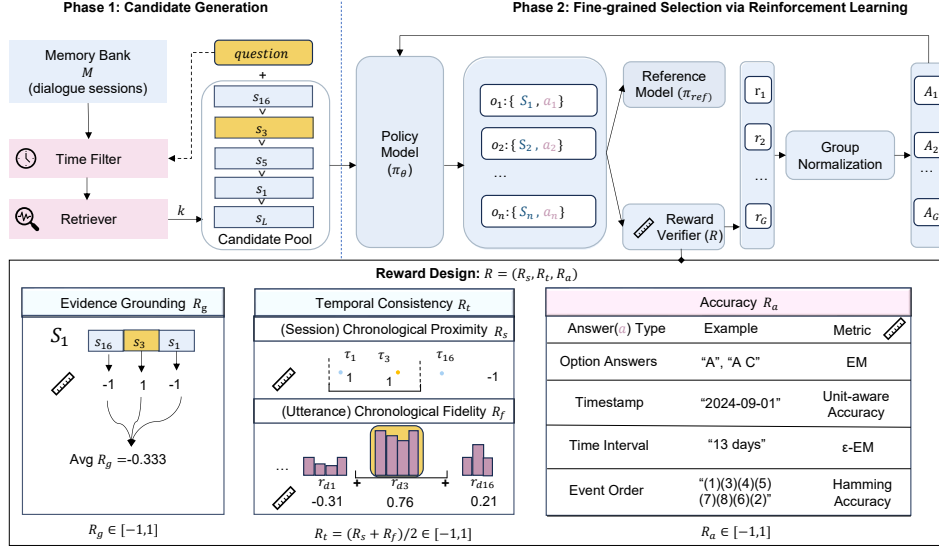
Phase 1: Candidate Generation

Phase 2: Fine-grained Selection via Reinforcement Learning

Memory Bank
$M$
(dialogue sessions)

question

+

$s_{16}$
$s_3$
$s_5$
$s_1$
$s_L$
Candidate Pool

Time Filter

Retriever

$k$

Policy Model ($\pi_\theta$)

$o_1$:{ $S_1$ , $a_1$ }
$o_2$:{ $S_2$ , $a_2$ }
...
$o_n$:{ $S_n$ , $a_n$ }

Reference Model ($\pi_{ref}$)

Reward Verifier ($R$)

$r_1$
$r_2$
...
$r_G$

Group Normalization

$A_1$
$A_2$
$A_G$

Reward Design: $R = (R_s, R_t, R_a)$

Evidence Grounding $R_g$

$S_1$
$s_{16}$ $s_3$ $s_1$
-1 1 -1
Avg $R_g$ =-0.333

$R_g \in [-1,1]$

Temporal Consistency $R_t$

(Session) Chronological Proximity $R_s$
$\tau_1$ $\tau_3$ $\tau_{16}$
1 1 -1

(Utterance) Chronological Fidelity $R_f$
...
$r_{d1}$ $r_{d3}$ $r_{d16}$
-0.31 0.76 0.21
+ +

$R_t = (R_s + R_f)/2 \in [-1,1]$

Accuracy $R_a$

| Answer($a$) Type | Example | Metric |
|---|---|---|
| Option Answers | “A”, “A C” | EM |
| Timestamp | “2024-09-01” | Unit-aware Accuracy |
| Time Interval | “13 days” | ε-EM |
| Event Order | “(1)(3)(4)(5) (7)(8)(6)(2)” | Hamming Accuracy |

$R_a \in [-1,1]$